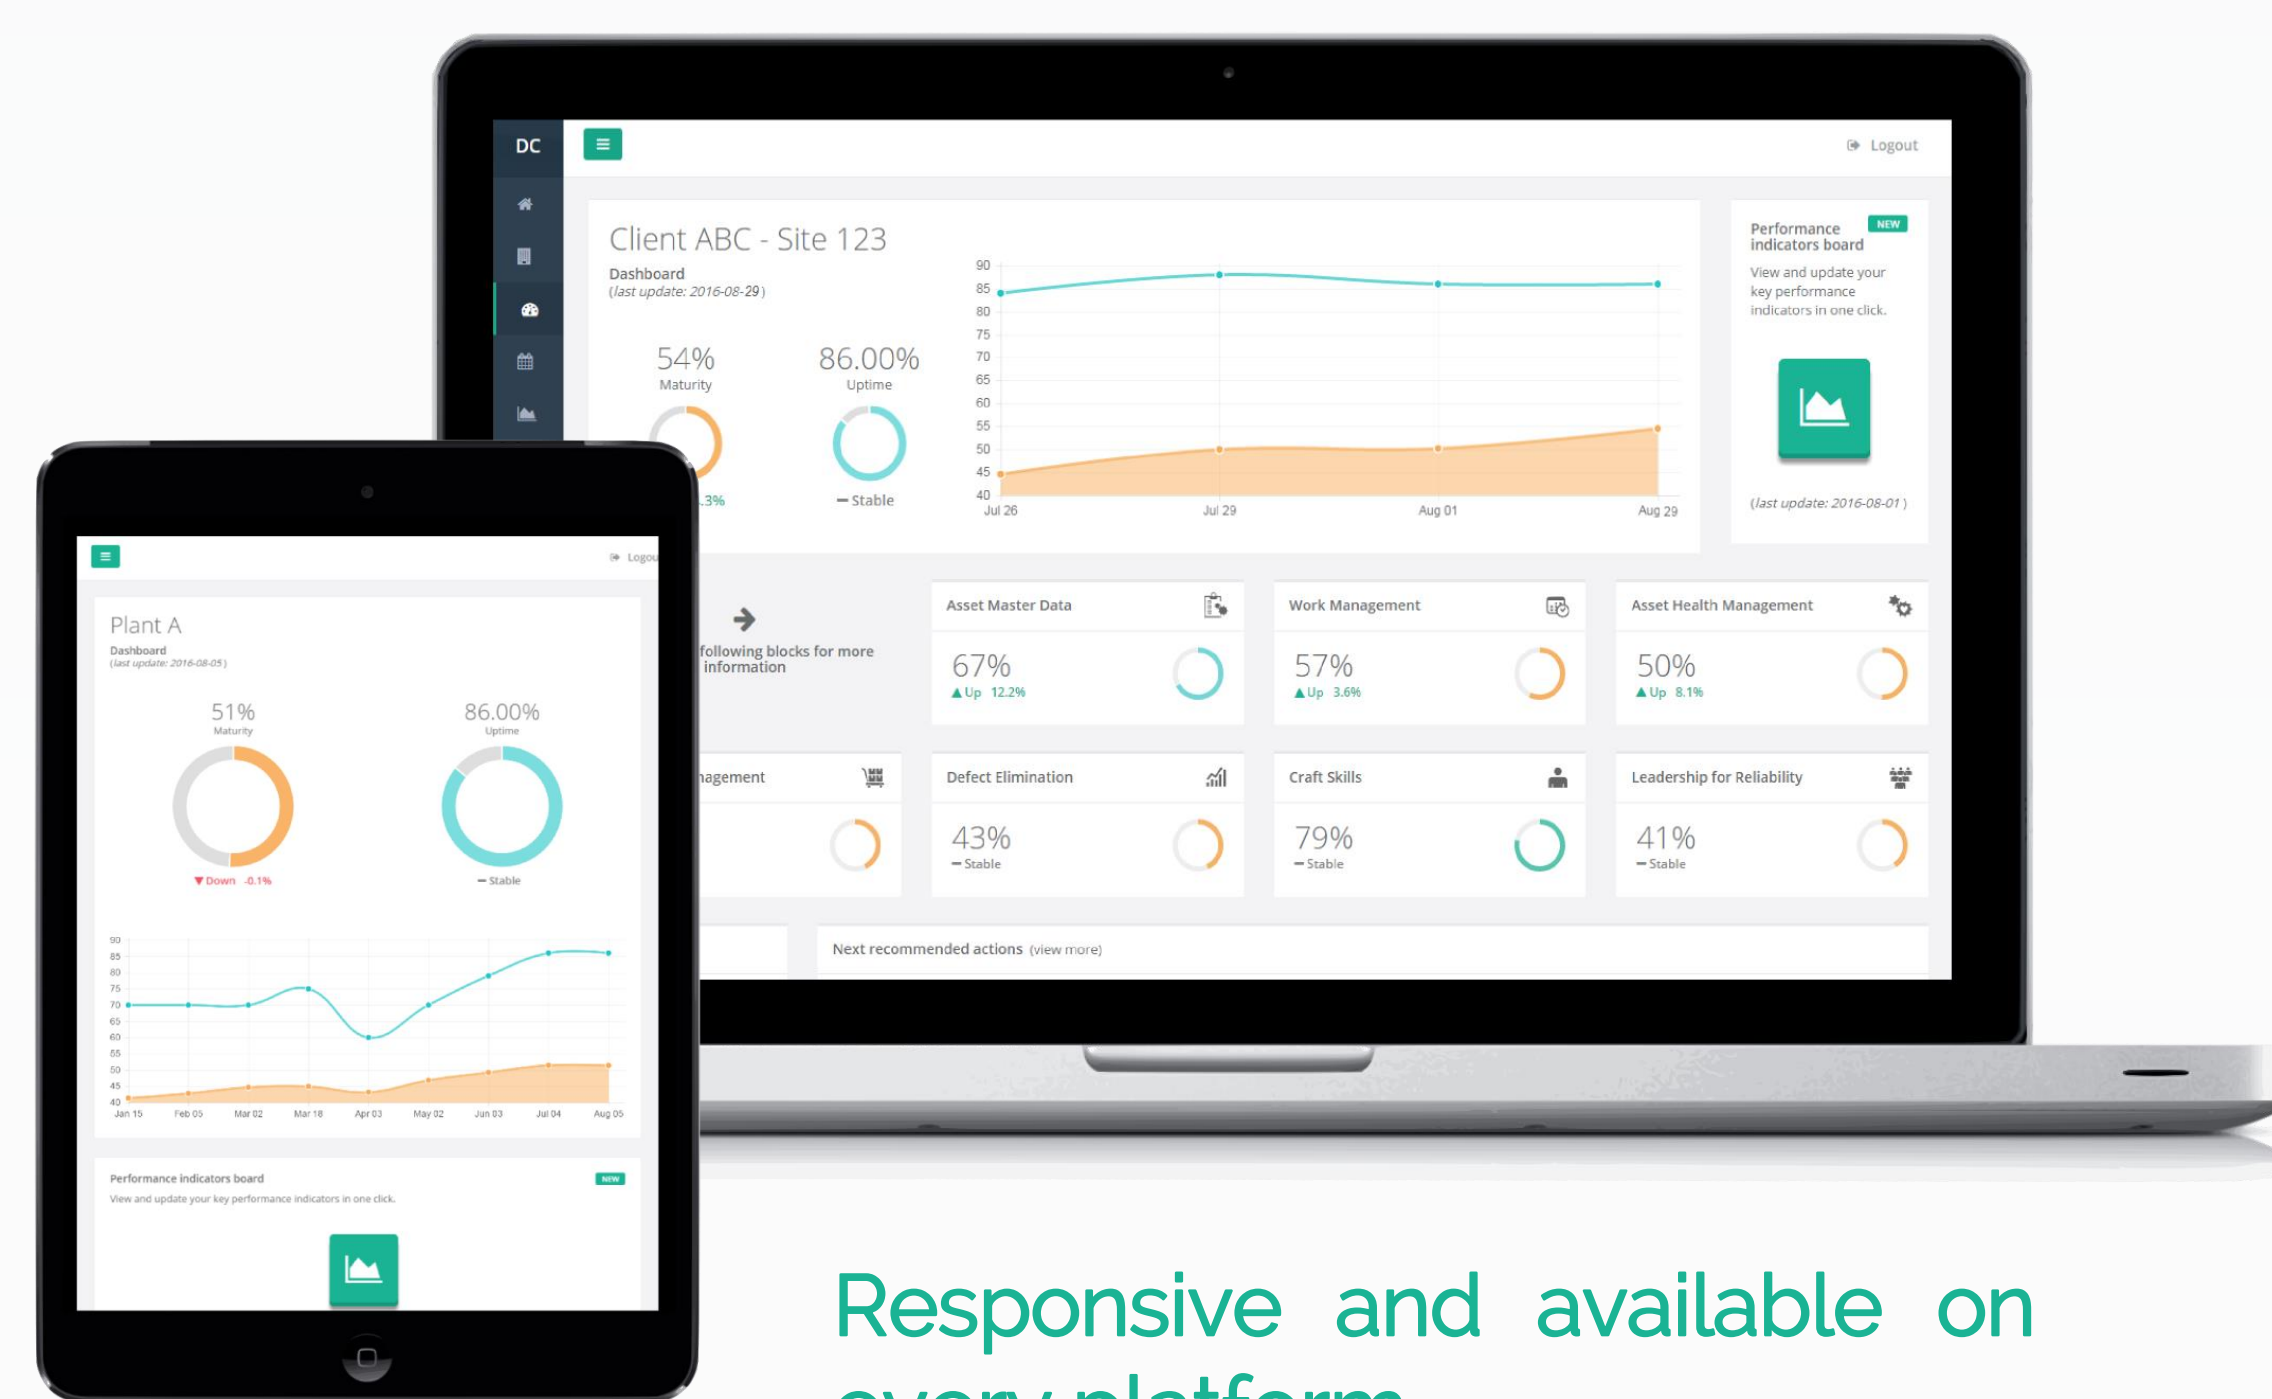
DC

Logout

Client ABC - Site 123
Dashboard
(last update: 2016-08-29)

54%
Maturity
.3%

86.00%
Uptime
— Stable

90
85
80
75
70
65
60
55
50
45
40
Jul 26
Jul 29
Aug 01
Aug 29

Performance indicators board
NEW
View and update your key performance indicators in one click.
(last update: 2016-08-01)

following blocks for more information

Asset Master Data
67%
▲Up 12.2%

Work Management
57%
▲Up 3.6%

Asset Health Management
50%
▲Up 8.1%

nagement

Defect Elimination
43%
— Stable

Craft Skills
79%
— Stable

Leadership for Reliability
41%
— Stable

Next recommended actions (view more)

Logou

Plant A
Dashboard
(last update: 2016-08-05)

51%
Maturity
▼Down -0.1%

86.00%
Uptime
— Stable

90
85
80
75
70
65
60
55
50
45
40
Jan 15
Feb 05
Mar 02
Mar 18
Apr 03
May 02
Jun 03
Jul 04
Aug 05

Performance indicators board
NEW
View and update your key performance indicators in one click.

Responsive and available on
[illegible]